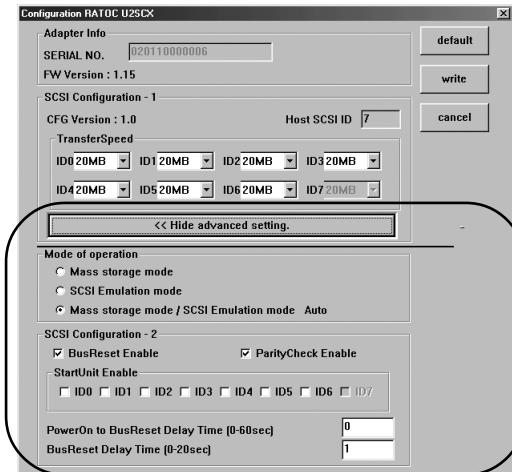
Configuration RATOC U2SCX

Adapter Info
SERIAL NO. 020110000006
FW Version : 1.15

default
write
cancel

SCSI Configuration - 1
CFG Version : 1.0
Host SCSI ID 7

TransferSpeed
ID0 20MB
ID1 20MB
ID2 20MB
ID3 20MB
ID4 20MB
ID5 20MB
ID6 20MB
ID7 20MB

<< Hide advanced setting.

Mode of operation
Mass storage mode
SCSI Emulation mode
Mass storage mode / SCSI Emulation mode Auto

SCSI Configuration - 2
BusReset Enable
ParityCheck Enable

StartUnit Enable
ID0 ID1 ID2 ID3 ID4 ID5 ID6 ID7

PowerOn to BusReset Delay Time (0-60sec) 0
BusReset Delay Time (0-20sec) 1